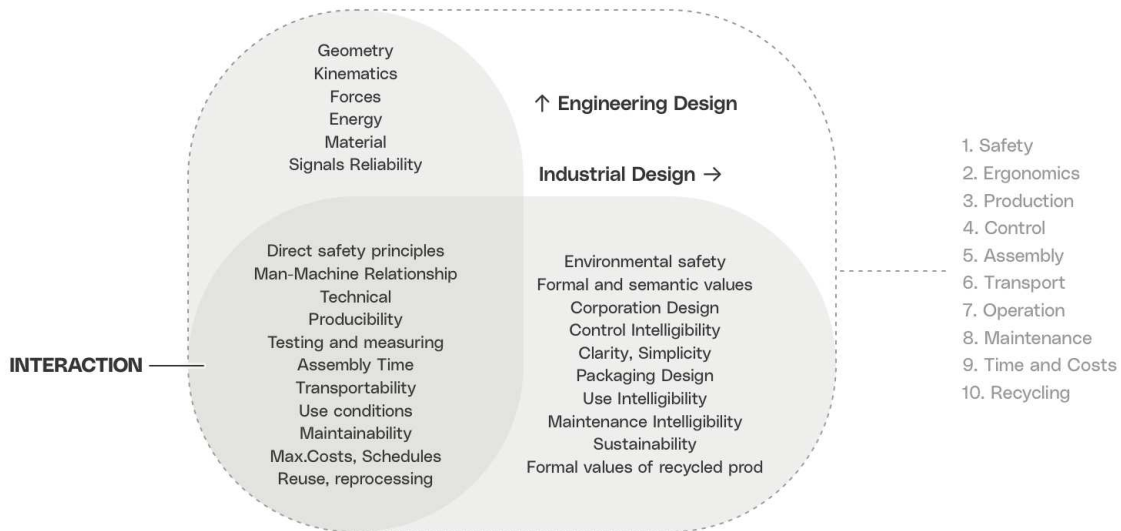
Geometry
Kinematics
Forces
Energy
Material
Signals Reliability

↑ Engineering Design

Industrial Design →

INTERACTION

Direct safety principles
Man-Machine Relationship
Technical
Producibility
Testing and measuring
Assembly Time
Transportability
Use conditions
Maintainability
Max.Costs, Schedules
Reuse, reprocessing

Environmental safety
Formal and semantic values
Corporation Design
Control Intelligibility
Clarity, Simplicity
Packaging Design
Use Intelligibility
Maintenance Intelligibility
Sustainability
Formal values of recycled prod

1. Safety
2. Ergonomics
3. Production
4. Control
5. Assembly
6. Transport
7. Operation
8. Maintenance
9. Time and Costs
10. Recycling